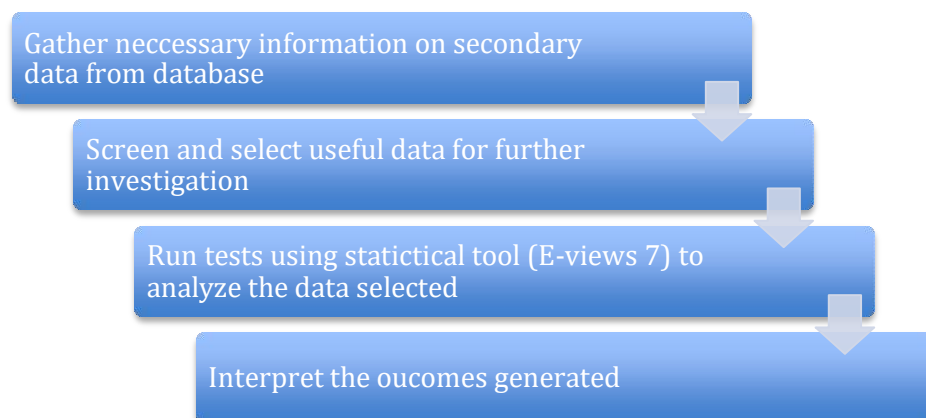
Gather neccessary information on secondary data from database

Screen and select useful data for further investigation

Run tests using statictical tool (E-views 7) to analyze the data selected

Interpret the oucomes generated